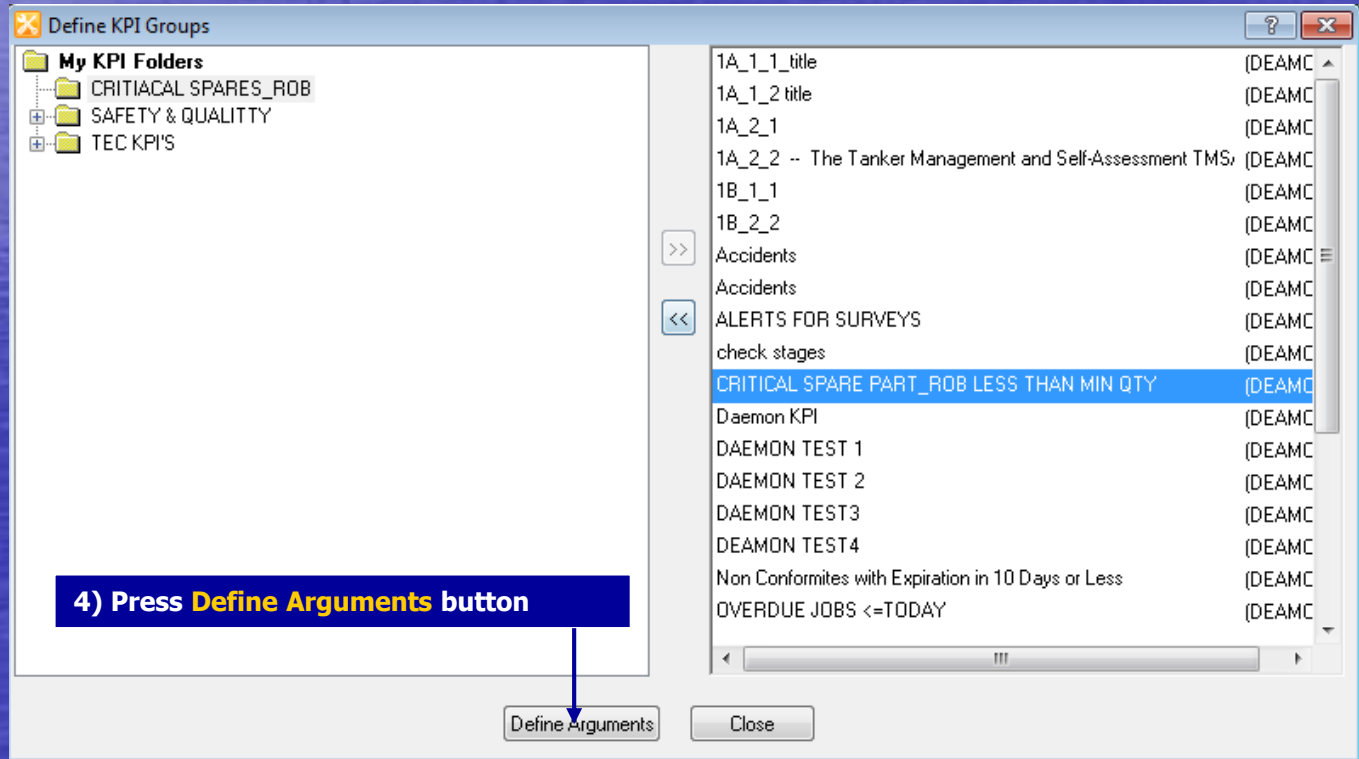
Define KPI Groups

My KPI Folders
CRITIACAL SPARES_ROB
SAFETY & QUALITTY
TEC KPI'S

| | |
|---|---|
| 1A_1_1_title | (DEAMC |
| 1A_1_2 title | (DEAMC |
| 1A_2_1 | (DEAMC |
| 1A_2_2 -- The Tanker Management and Self-Assessment TMS/ | (DEAMC |
| 1B_1_1 | (DEAMC |
| 1B_2_2 | (DEAMC |
| Accidents | (DEAMC |
| Accidents | (DEAMC |
| ALERTS FOR SURVEYS | (DEAMC |
| check stages | (DEAMC |
| CRITICAL SPARE PART_ROB LESS THAN MIN QTY | (DEAMC |
| Daemon KPI | (DEAMC |
| DAEMON TEST 1 | (DEAMC |
| DAEMON TEST 2 | (DEAMC |
| DAEMON TEST3 | (DEAMC |
| DEAMON TEST4 | (DEAMC |
| Non Conformites with Expiration in 10 Days or Less | (DEAMC |
| OVERDUE JOBS <=TODAY | (DEAMC |

>>
<<

4) Press Define Arguments button

Define Arguments
Close